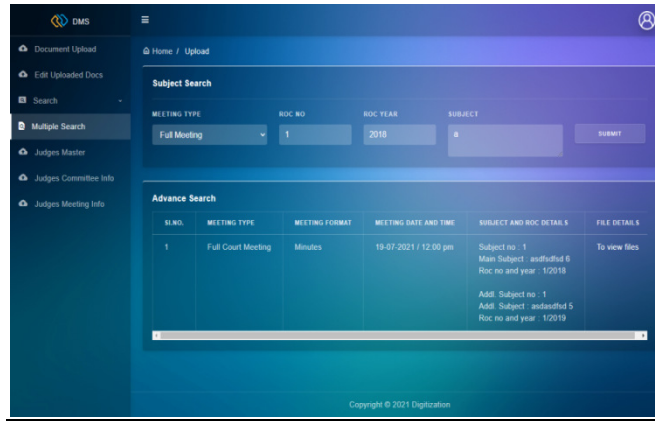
DMS

Document Upload
Edit Uploaded Docs
Search
Multiple Search
Judges Master
Judges Committee Info
Judges Meeting Info

Home / Upload

Subject Search

MEETING TYPE
Full Meeting
ROC NO
1
ROC YEAR
2018
SUBJECT
a
SUBMIT

Advance Search

| SI.NO. | MEETING TYPE | MEETING FORMAT | MEETING DATE AND TIME | SUBJECT AND ROC DETAILS | FILE DETAILS |
|---|---|---|---|---|---|
| 1 | Full Court Meeting | Minutes | 19-07-2021 / 12:00 pm | Subject no : 1 Main Subject : asdfsdfsd 6 Roc no and year : 1/2018 Addl. Subject no : 1 Addl. Subject : asdasdfsd 5 Roc no and year : 1/2019 | To view files |

Copyright © 2021 Digitization